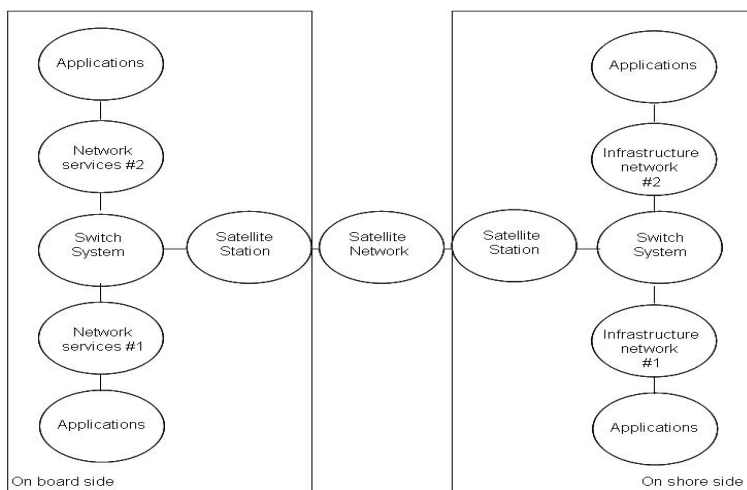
Applications

Network services #2

Switch System

Satellite Station

Network services #1

Applications

On board side

Satellite Network

Applications

Infrastructure network #2

Satellite Station

Switch System

Infrastructure network #1

Applications

On shore side